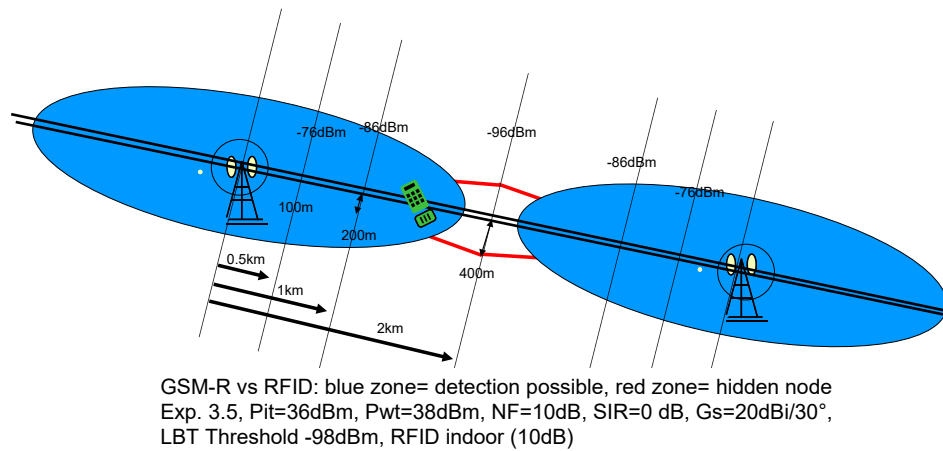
-76dBm
-86dBm
-96dBm
-86dBm
-76dBm
100m
200m
400m
0.5km
1km
2km

GSM-R vs RFID: blue zone= detection possible, red zone= hidden node
Exp. 3.5, Pit=36dBm, Pwt=38dBm, NF=10dB, SIR=0 dB, Gs=20dBi/30°, LBT Threshold -98dBm, RFID indoor (10dB)